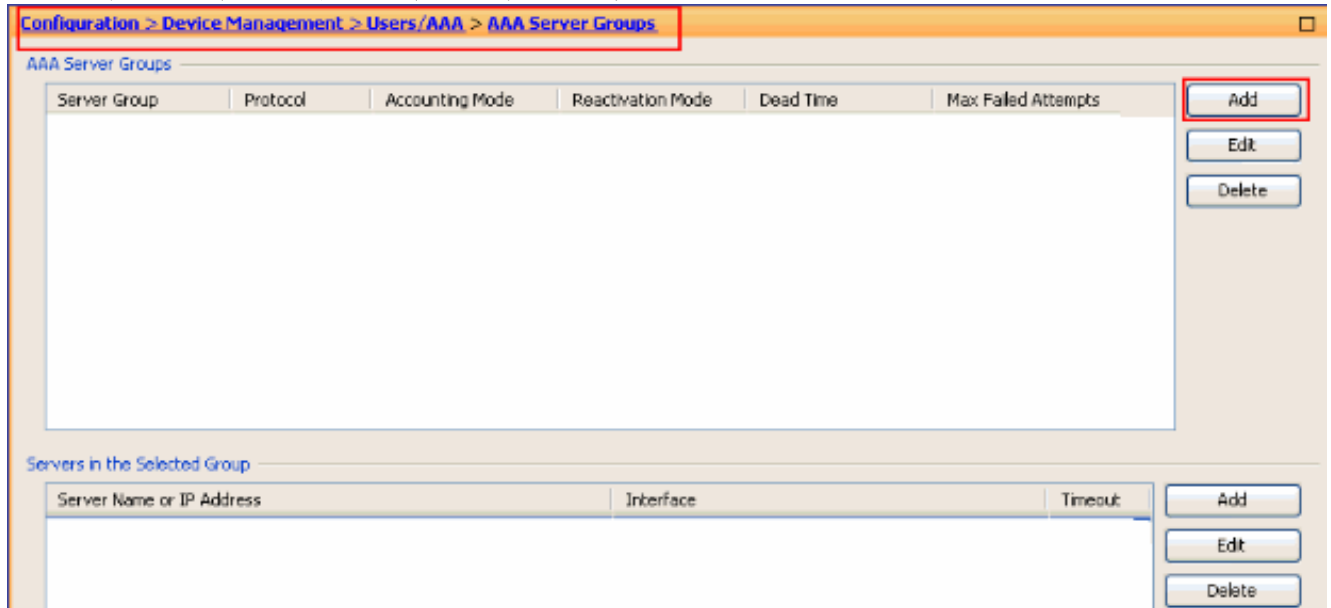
Configuration > Device Management > Users/AAA > AAA Server Groups

AAA Server Groups

| Server Group | Protocol | Accounting Mode | Reactivation Mode | Dead Time | Max Failed Attempts |
|---|---|---|---|---|---|

Add
Edit
Delete

Servers in the Selected Group

| Server Name or IP Address | Interface | Timeout |
|---|---|---|

Add
Edit
Delete